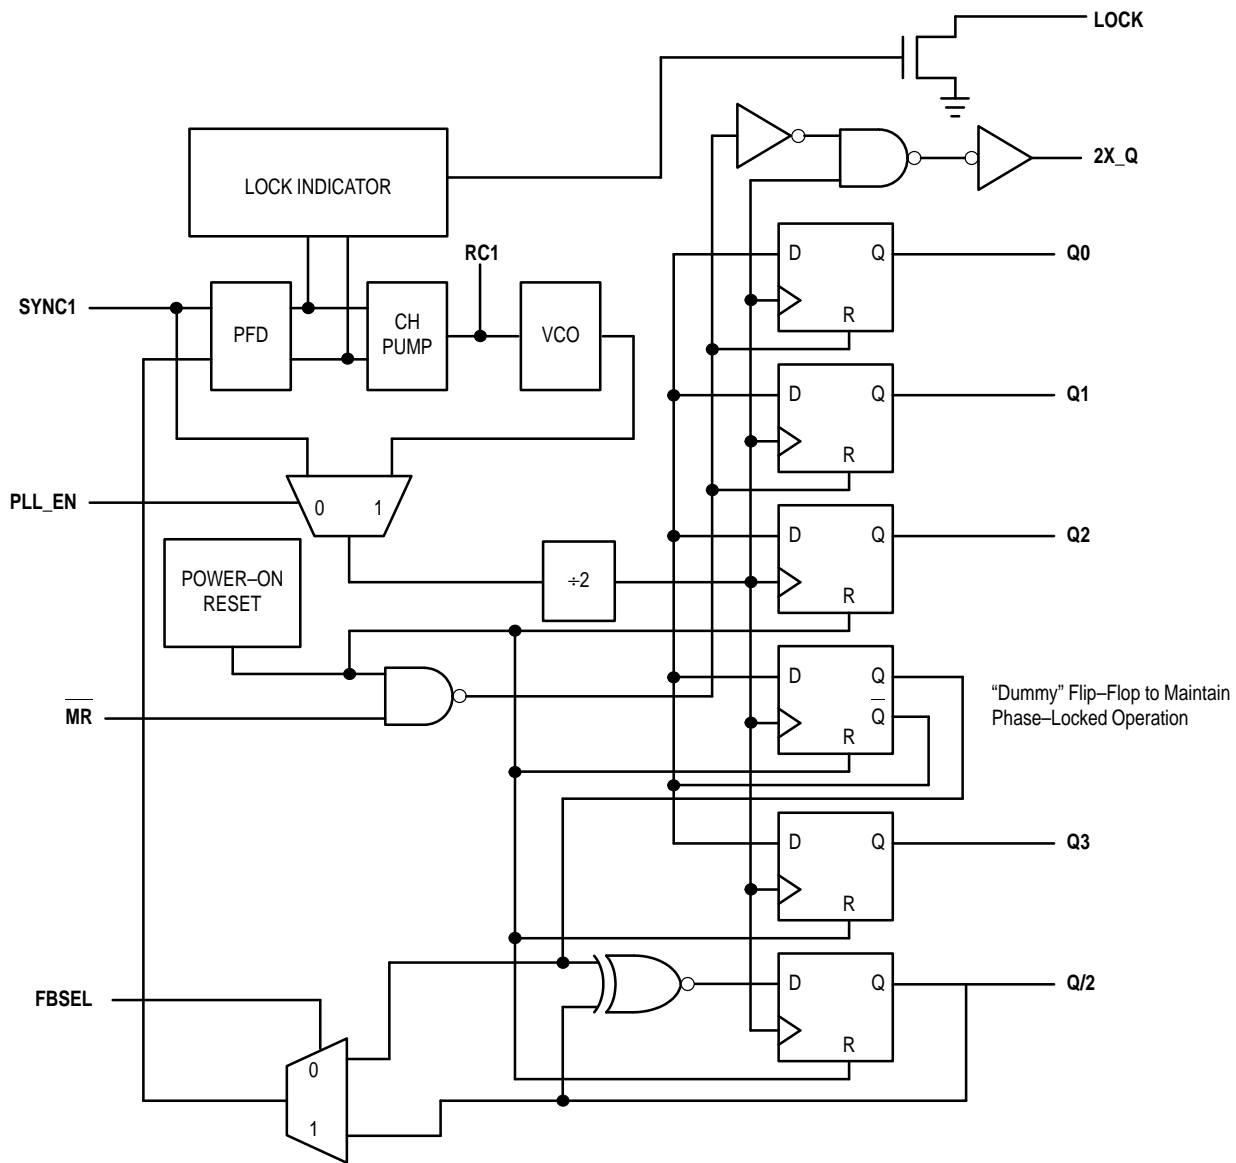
LOCK

2X_Q

LOCK INDICATOR

RC1

SYNC1

PFD

CH PUMP

VCO

D Q R

Q0

D Q R

Q1

PLL_EN

0 1

D Q R

Q2

POWER–ON RESET

÷2

D Q $\overline{Q}$ R

"Dummy" Flip–Flop to Maintain Phase–Locked Operation

$\overline{MR}$

D Q R

Q3

D Q R

Q/2

FBSEL

0

1